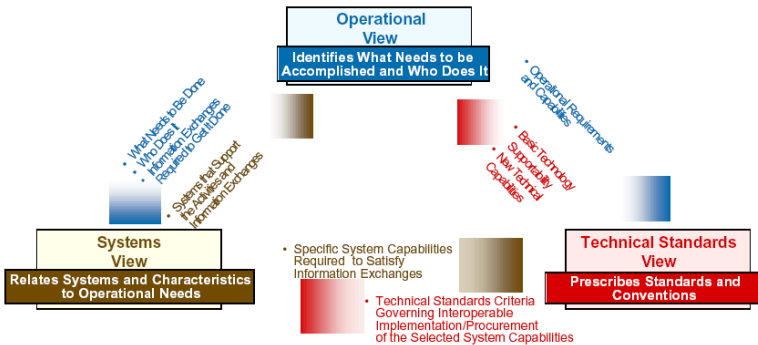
Operational View

Identifies What Needs to be Accomplished and Who Does It

• What Needs to Be Done
• Who Does It
• Information Exchanges Required to Get It Done

• Systems that Support the Activities and Information Exchanges

• Operational Requirements and Capabilities

• Basic Technology Supportability
• New Technical Capabilities

Systems View

Relates Systems and Characteristics to Operational Needs

• Specific System Capabilities Required to Satisfy Information Exchanges

• Technical Standards Criteria Governing Interoperable Implementation/Procurement of the Selected System Capabilities

Technical Standards View

Prescribes Standards and Conventions